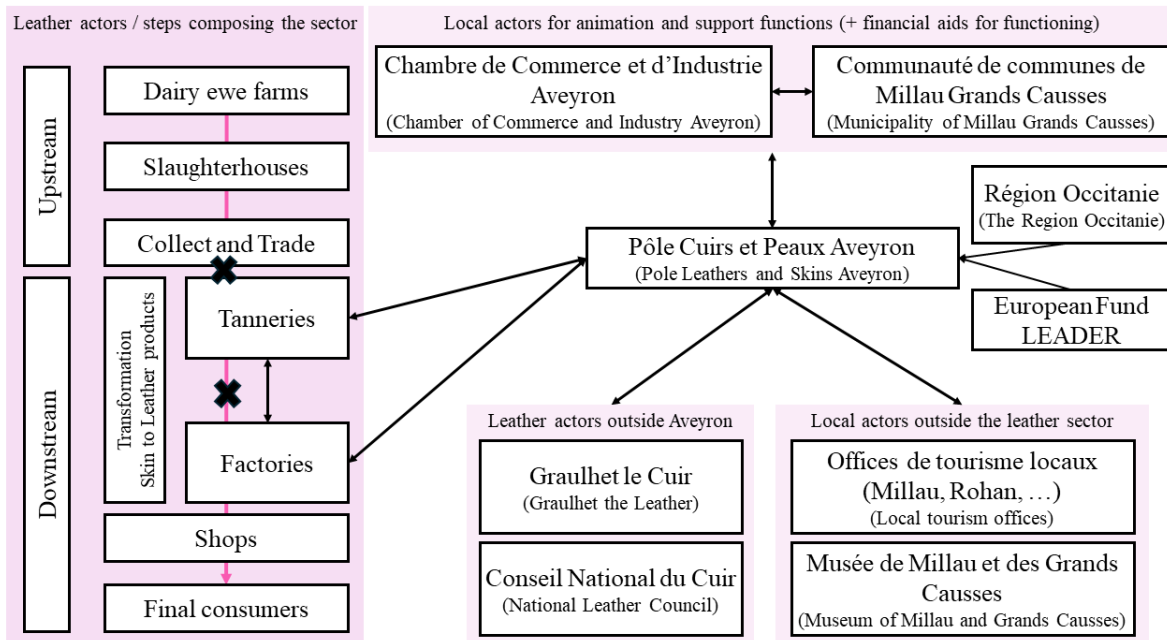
Leather actors / steps composing the sector

Upstream

Dairy ewe farms

Slaughterhouses

Collect and Trade

Downstream

Transformation Skin to Leather products

Tanneries

Factories

Shops

Final consumers

Local actors for animation and support functions (+ financial aids for functioning)

Chambre de Commerce et d'Industrie Aveyron
(Chamber of Commerce and Industry Aveyron)

Communauté de communes de Millau Grands Causses
(Municipality of Millau Grands Causses)

Région Occitanie
(The Region Occitanie)

Pôle Cuirs et Peaux Aveyron
(Pole Leathers and Skins Aveyron)

European Fund LEADER

Leather actors outside Aveyron

Graulhet le Cuir
(Graulhet the Leather)

Conseil National du Cuir
(National Leather Council)

Local actors outside the leather sector

Offices de tourisme locaux (Millau, Rohan, …)
(Local tourism offices)

Musée de Millau et des Grands Causses
(Museum of Millau and Grands Causses)